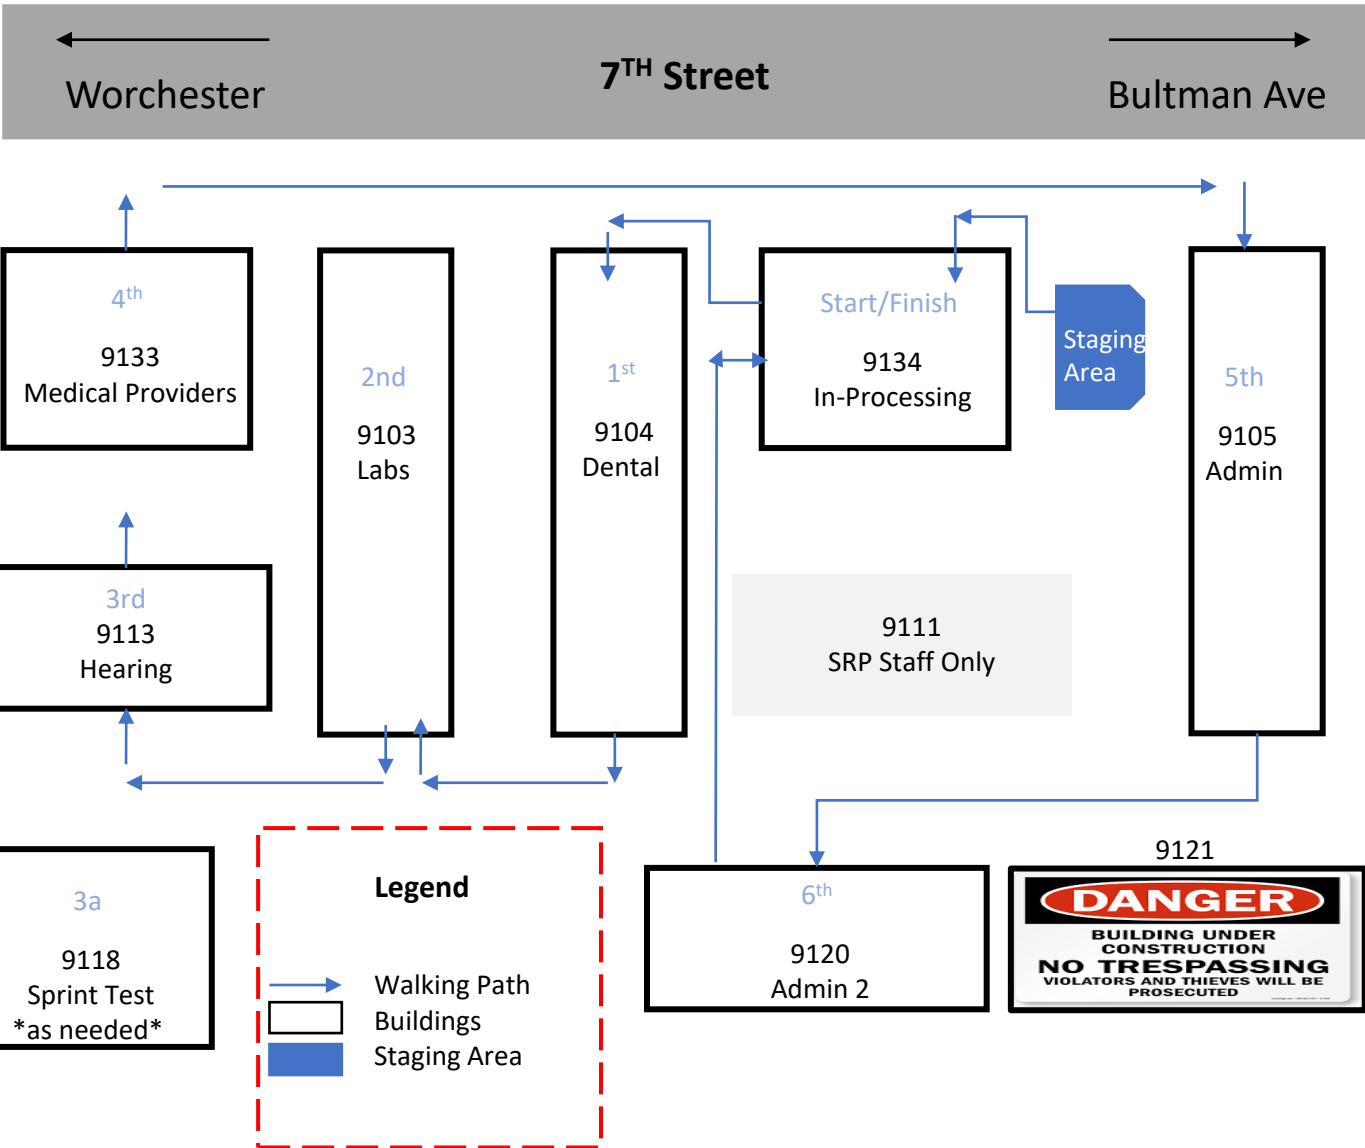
Worchester

$7^{TH}$ Street

Bultman Ave

$4^{th}$
9133
Medical Providers

2nd
9103
Labs

$1^{st}$
9104
Dental

Start/Finish
9134
In-Processing

Staging Area

5th
9105
Admin

3rd
9113
Hearing

9111
SRP Staff Only

3a
9118
Sprint Test
*as needed*

Legend
Walking Path
Buildings
Staging Area

$6^{th}$
9120
Admin 2

9121

DANGER
BUILDING UNDER CONSTRUCTION
NO TRESPASSING
VIOLATORS AND THIEVES WILL BE PROSECUTED